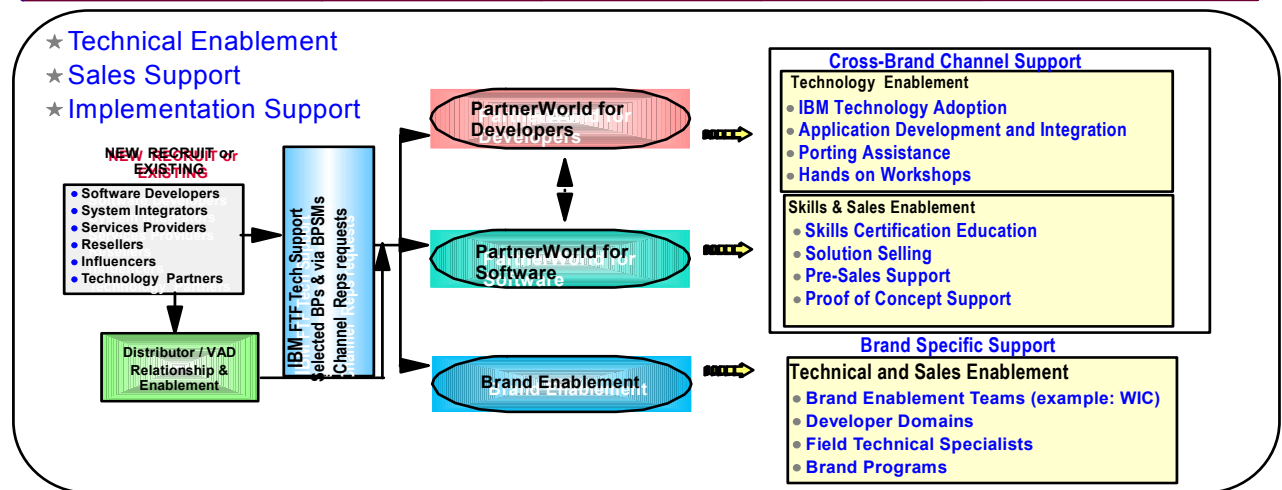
★ Technical Enablement
★ Sales Support
★ Implementation Support

NEW RECRUIT or EXISTING

• Software Developers
• System Integrators
• Services Providers
• Resellers
• Influencers
• Technology Partners

Distributor / VAD Relationship & Enablement

IBM FTF Tech Support
Selected BPs & via BPSMs
Channel Reps requests

PartnerWorld for Developers

PartnerWorld for Software

Brand Enablement

Cross-Brand Channel Support

Technology Enablement
• IBM Technology Adoption
• Application Development and Integration
• Porting Assistance
• Hands on Workshops

Skills & Sales Enablement
• Skills Certification Education
• Solution Selling
• Pre-Sales Support
• Proof of Concept Support

Brand Specific Support

Technical and Sales Enablement
• Brand Enablement Teams (example: WIC)
• Developer Domains
• Field Technical Specialists
• Brand Programs